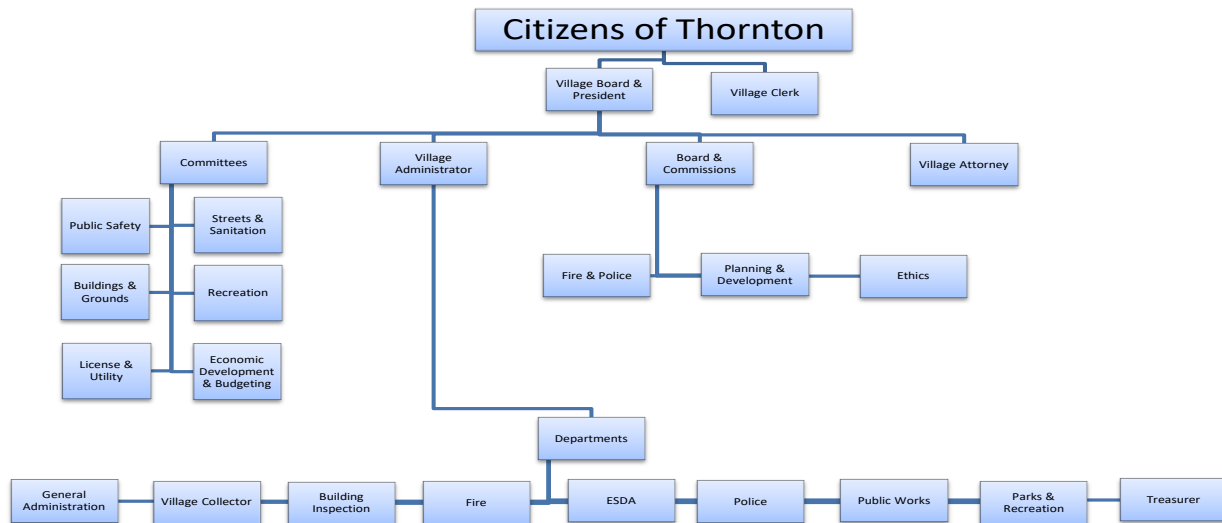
Citizens of Thornton

Village Board & President

Village Clerk

Committees

Village Administrator

Board & Commissions

Village Attorney

Public Safety

Streets & Sanitation

Buildings & Grounds

Recreation

License & Utility

Economic Development & Budgeting

Fire & Police

Planning & Development

Ethics

Departments

General Administration

Village Collector

Building Inspection

Fire

ESDA

Police

Public Works

Parks & Recreation

Treasurer